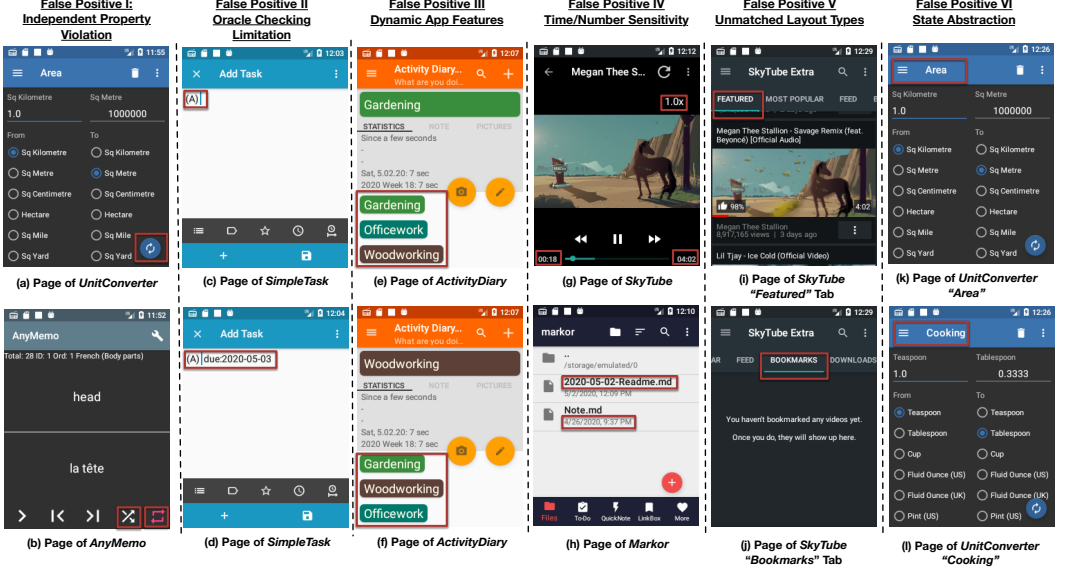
False Positive I: Independent Property Violation

11:55
Area
Sq Kilometre
1.0
Sq Metre
1000000
From
Sq Kilometre
Sq Metre
Sq Centimetre
Hectare
Sq Mile
Sq Yard
To
Sq Kilometre
Sq Metre
Sq Centimetre
Hectare
Sq Mile
Sq Yard

(a) Page of *UnitConverter*

11:52
AnyMemo
Total: 28 ID: 1 Ord: 1 French (Body parts)
head
la tête

(b) Page of *AnyMemo*

False Positive II Oracle Checking Limitation

12:03
Add Task
(A)

(c) Page of *SimpleTask*

12:04
Add Task
(A) due:2020-05-03

(d) Page of *SimpleTask*

False Positive III Dynamic App Features

12:07
Activity Diary...
What are you doi...
Gardening
STATISTICS NOTE PICTURES
Since a few seconds
-
Sat, 5.02.20: 7 sec
2020 Week 18: 7 sec
Gardening
Officework
Woodworking

(e) Page of *ActivityDiary*

12:07
Activity Diary...
What are you doi...
Woodworking
STATISTICS
Since a few seconds
-
Sat, 5.02.20: 7 sec
2020 Week 18: 7 sec
Gardening
Woodworking
Officework

(f) Page of *ActivityDiary*

False Positive IV Time/Number Sensitivity

12:12
Megan Thee S...
1.0x
00:18
04:02

(g) Page of *SkyTube*

12:10
markor
..
/storage/emulated/0
2020-05-02-Readme.md
5/2/2020, 12:09 PM
Note.md
4/26/2020, 9:37 PM
Files To-Do QuickNote LinkBox More

(h) Page of *Markor*

False Positive V Unmatched Layout Types

12:29
SkyTube Extra
FEATURED MOST POPULAR FEED
Megan Thee Stallion - Savage Remix (feat. Beyoncé) [Official Audio]
98%
4:02
Megan Thee Stallion
8,917,165 views | 3 days ago
Lil Tjay - Ice Cold (Official Video)

(i) Page of *SkyTube* *"Featured"* Tab

12:29
SkyTube Extra
AR FEED BOOKMARKS DOWNLOADS
You haven't bookmarked any videos yet.
Once you do, they will show up here.

(j) Page of *SkyTube* *"Bookmarks"* Tab

False Positive VI State Abstraction

12:26
Area
Sq Kilometre
1.0
Sq Metre
1000000
From
Sq Kilometre
Sq Metre
Sq Centimetre
Hectare
Sq Mile
Sq Yard
To
Sq Kilometre
Sq Metre
Sq Centimetre
Hectare
Sq Mile
Sq Yard

(k) Page of *UnitConverter* *"Area"*

12:26
Cooking
Teaspoon
1.0
Tablespoon
0.3333
From
Teaspoon
Tablespoon
Cup
Fluid Ounce (US)
Fluid Ounce (UK)
Pint (US)
To
Teaspoon
Tablespoon
Cup
Fluid Ounce (US)
Fluid Ounce (UK)
Pint (US)

(l) Page of *UnitConverter* *"Cooking"*